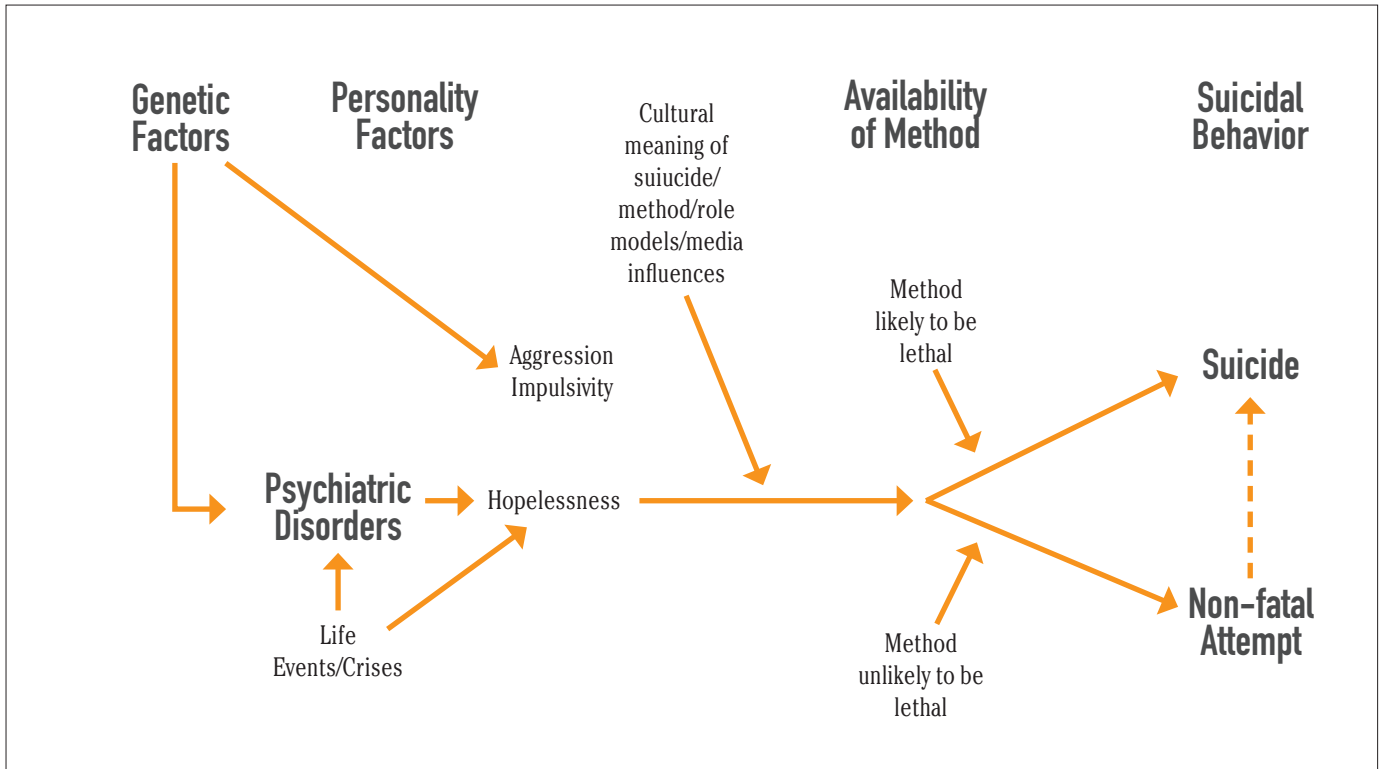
Genetic Factors

Personality Factors

Cultural meaning of suiucide/ method/role models/media influences

Availability of Method

Suicidal Behavior

Method likely to be lethal

Aggression Impulsivity

Suicide

Psychiatric Disorders

Hopelessness

Life Events/Crises

Method unlikely to be lethal

Non-fatal Attempt